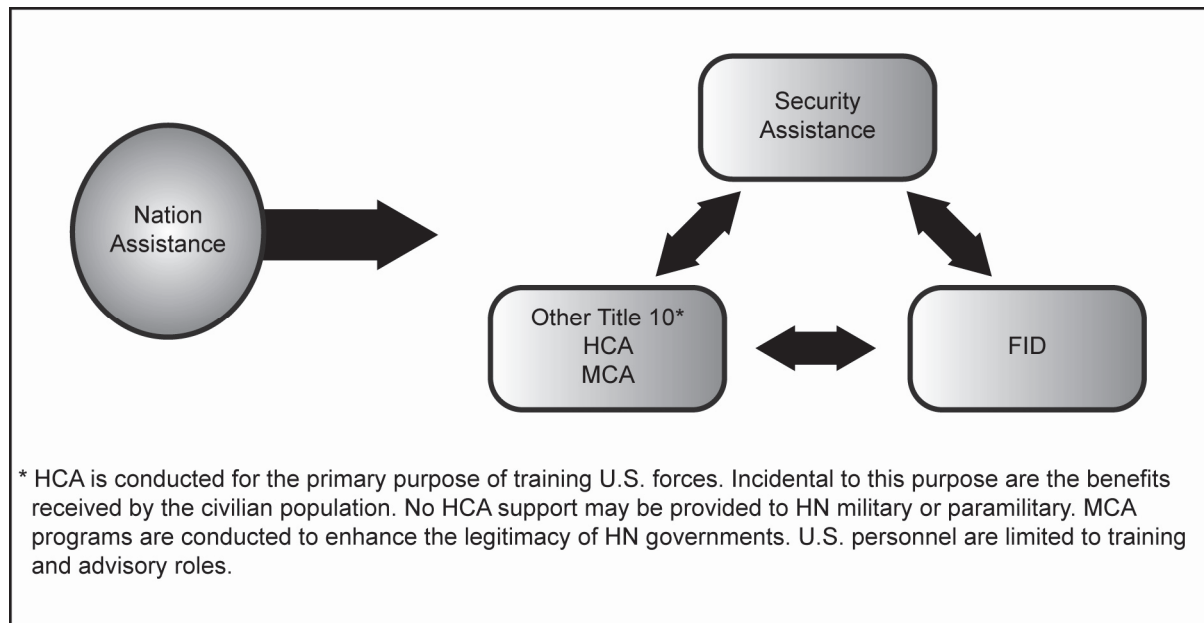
Nation Assistance

Security Assistance

Other Title 10*
HCA
MCA

FID

* HCA is conducted for the primary purpose of training U.S. forces. Incidental to this purpose are the benefits received by the civilian population. No HCA support may be provided to HN military or paramilitary. MCA programs are conducted to enhance the legitimacy of HN governments. U.S. personnel are limited to training and advisory roles.